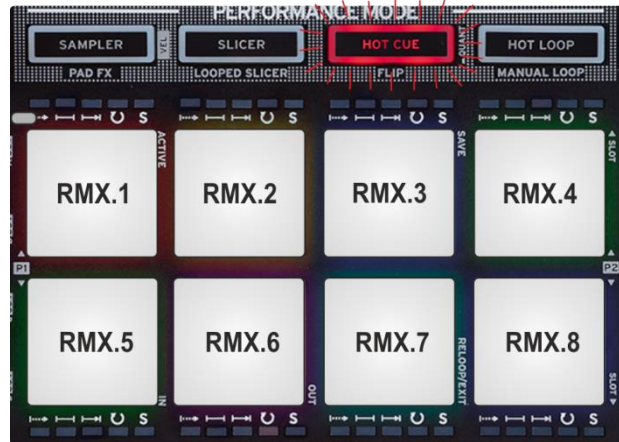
PERFORMANCE MODE

SAMPLER
VEL
PAD FX

SLICER
LOOPED SLICER

HOT CUE
FLIP

ROLL

HOT LOOP
MANUAL LOOP

S
S
S
S

ACTIVE
SAVE
SLOT

RMX.1
RMX.2
RMX.3
RMX.4

P1
P2

RMX.5
RMX.6
RMX.7
RMX.8

IN
OUT
RELOOP/EXIT
SLOT

S
S
S
S